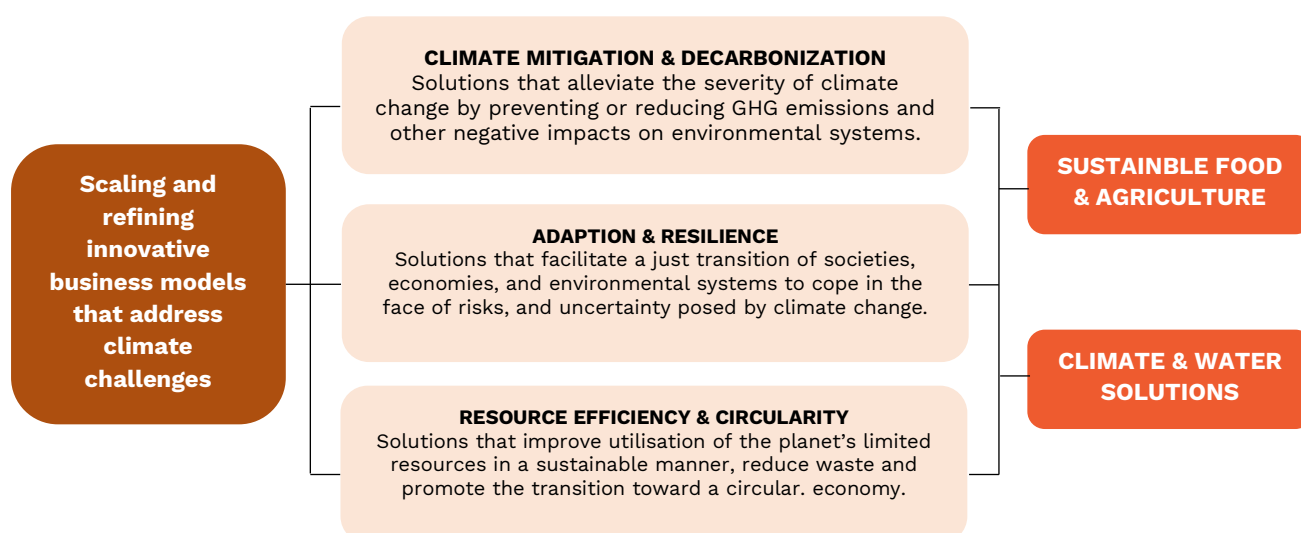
Scaling and refining innovative business models that address climate challenges

CLIMATE MITIGATION & DECARBONIZATION
Solutions that alleviate the severity of climate change by preventing or reducing GHG emissions and other negative impacts on environmental systems.

ADAPTION & RESILIENCE
Solutions that facilitate a just transition of societies, economies, and environmental systems to cope in the face of risks, and uncertainty posed by climate change.

RESOURCE EFFICIENCY & CIRCULARITY
Solutions that improve utilisation of the planet's limited resources in a sustainable manner, reduce waste and promote the transition toward a circular. economy.

SUSTAINBLE FOOD & AGRICULTURE

CLIMATE & WATER SOLUTIONS